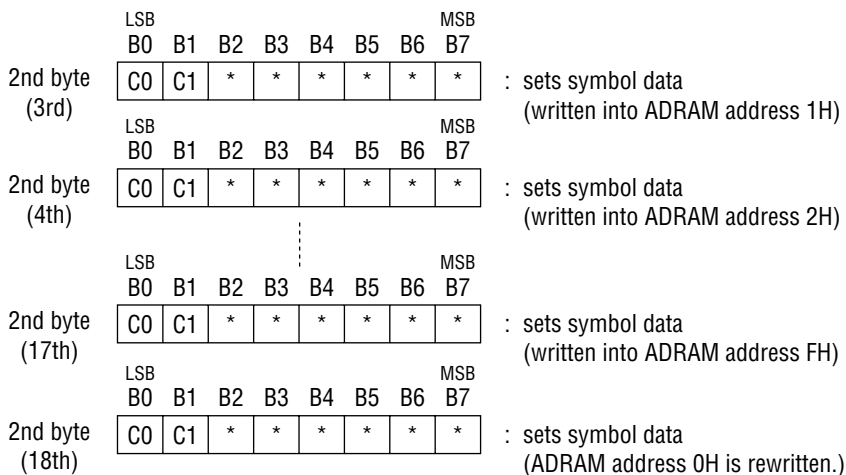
LSB MSB

| | B0 | B1 | B2 | B3 | B4 | B5 | B6 | B7 | |
|---|---|---|---|---|---|---|---|---|---|
| 2nd byte (3rd) | C0 | C1 | * | * | * | * | * | * | : sets symbol data (written into ADRAM address 1H) |

LSB MSB

| | B0 | B1 | B2 | B3 | B4 | B5 | B6 | B7 | |
|---|---|---|---|---|---|---|---|---|---|
| 2nd byte (4th) | C0 | C1 | * | * | * | * | * | * | : sets symbol data (written into ADRAM address 2H) |

LSB MSB

| | B0 | B1 | B2 | B3 | B4 | B5 | B6 | B7 | |
|---|---|---|---|---|---|---|---|---|---|
| 2nd byte (17th) | C0 | C1 | * | * | * | * | * | * | : sets symbol data (written into ADRAM address FH) |

LSB MSB

| | B0 | B1 | B2 | B3 | B4 | B5 | B6 | B7 | |
|---|---|---|---|---|---|---|---|---|---|
| 2nd byte (18th) | C0 | C1 | * | * | * | * | * | * | : sets symbol data (ADRAM address 0H is rewritten.) |